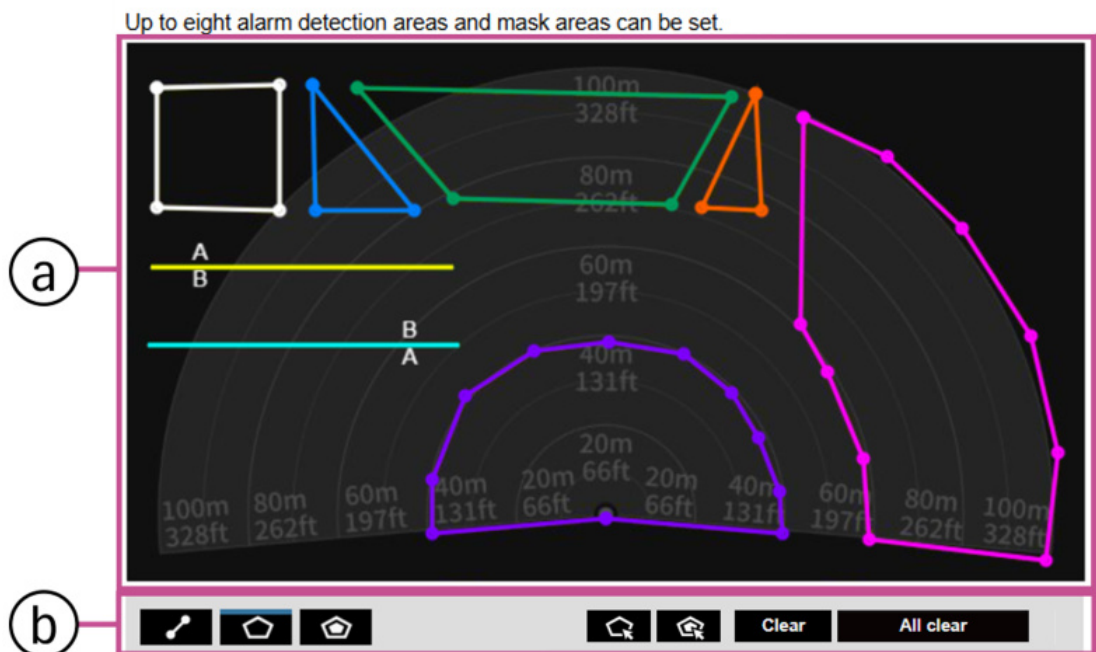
Up to eight alarm detection areas and mask areas can be set.

a

100m
328ft

80m
262ft

60m
197ft

40m
131ft

20m
66ft

A
B

B
A

100m
328ft

80m
262ft

60m
197ft

40m
131ft

20m
66ft

20m
66ft

40m
131ft

60m
197ft

80m
262ft

100m
328ft

b

Clear

All clear